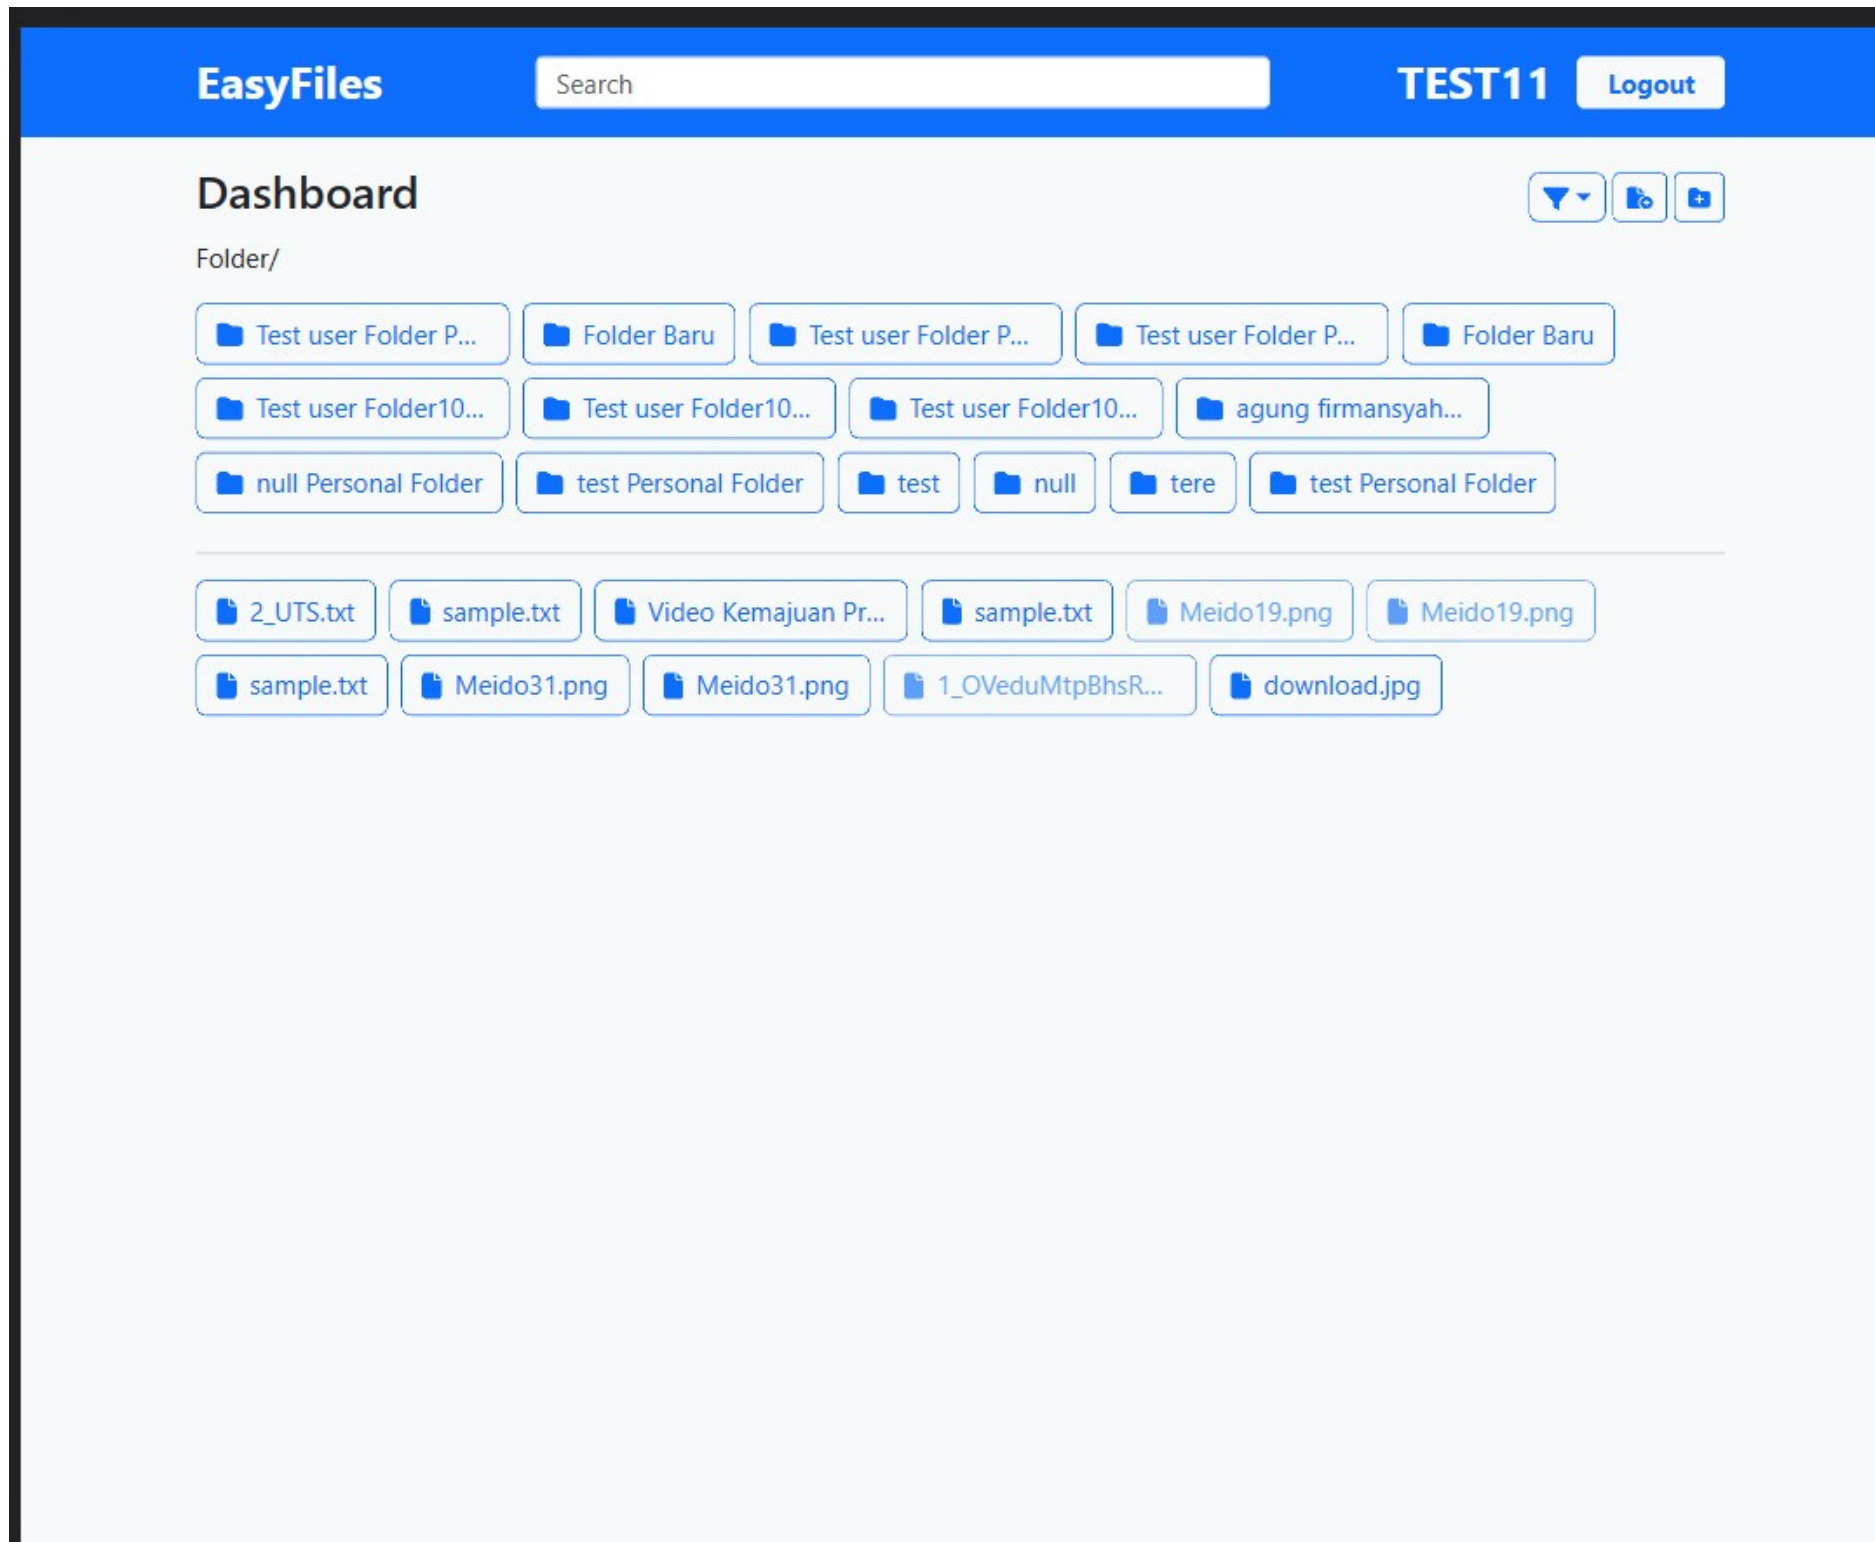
EasyFiles

Search

TEST11 Logout

Dashboard

Folder/

Test user Folder P... Folder Baru Test user Folder P... Test user Folder P... Folder Baru

Test user Folder10... Test user Folder10... Test user Folder10... agung firmansyah...

null Personal Folder test Personal Folder test null tere test Personal Folder

2_UTS.txt sample.txt Video Kemajuan Pr... sample.txt Meido19.png Meido19.png

sample.txt Meido31.png Meido31.png 1_OVeduMtpBhsR... download.jpg